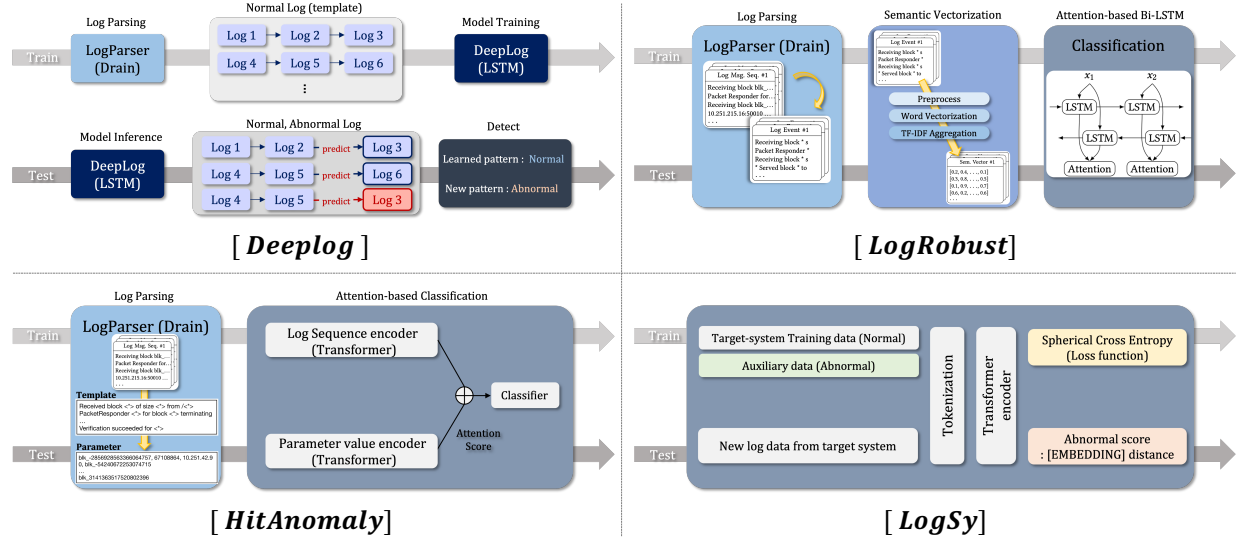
Log Parsing

Normal Log (template)

Model Training

Train

LogParser (Drain)

Log 1 → Log 2 → Log 3

Log 4 → Log 5 → Log 6

⋮

DeepLog (LSTM)

Model Inference

Normal, Abnormal Log

Detect

Test

DeepLog (LSTM)

Log 1 → Log 2 predict Log 3

Log 4 → Log 5 predict Log 6

Log 4 → Log 5 predict Log 3

Learned pattern : Normal

New pattern : Abnormal

[ *Deeplog* ]

Log Parsing

Semantic Vectorization

Attention-based Bi-LSTM

Train

LogParser (Drain)

Log Msg. Seq. #1

Receiving block blk_...
Packet Responder for...
Receiving block blk_...
10.251.215.16:50010 ...
. . .

Log Event #1

Receiving block * s
Packet Responder *
Receiving block * s
* Served block * to
. . .

Log Event #1

Receiving block * s
Packet Responder *
Receiving block * s
* Served block * to

Preprocess

Word Vectorization

TF-IDF Aggregation

Sem. Vector #1

[0.2, 0.4, . . . , 0.1]
[0.3, 0.8, . . . , 0.5]
[0.1, 0.9, . . . , 0.7]
[0.6, 0.2, . . . , 0.6]
. . .

Classification

$x_1$ $x_2$

LSTM LSTM

LSTM LSTM

Attention Attention

Test

[ *LogRobust* ]

Log Parsing

Attention-based Classification

Train

LogParser (Drain)

Log Msg. Seq. #1

Receiving block blk...
Packet Responder for...
Receiving block blk...
10.251.215.16:50010 ...
. . .

Template

Received block <*> of size <*> from /<*>
PacketResponder <*> for block <*> terminating
...
Verification succeeded for <*>

Parameter

blk_-2856929563366064757, 67108864, 10.251.42.9 0, blk_-54240672253074715
...
blk_3141363517520802396

Log Sequence encoder (Transformer)

Classifier

Attention Score

Parameter value encoder (Transformer)

Test

[ *HitAnomaly* ]

Train

Target-system Training data (Normal)

Auxiliary data (Abnormal)

Tokenization

Transformer encoder

Spherical Cross Entropy (Loss function)

Test

New log data from target system

Abnormal score : [EMBEDDING] distance

[ *LogSy* ]